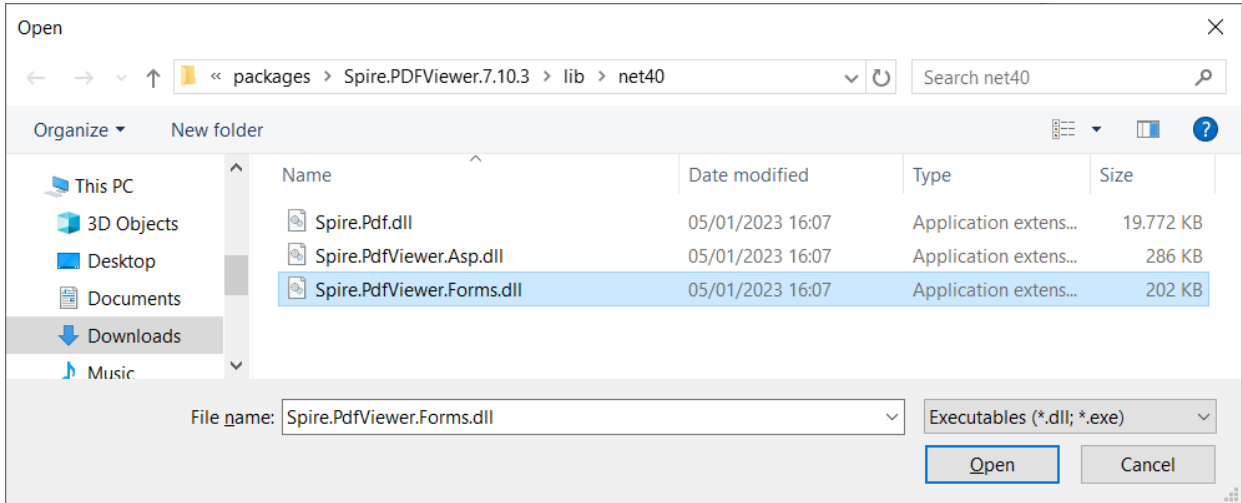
Open

« packages > Spire.PDFViewer.7.10.3 > lib > net40

Search net40

Organize ▾ New folder

This PC
3D Objects
Desktop
Documents
Downloads
Music

| Name | Date modified | Type | Size |
|---|---|---|---|
| Spire.Pdf.dll | 05/01/2023 16:07 | Application extens... | 19.772 KB |
| Spire.PdfViewer.Asp.dll | 05/01/2023 16:07 | Application extens... | 286 KB |
| Spire.PdfViewer.Forms.dll | 05/01/2023 16:07 | Application extens... | 202 KB |

File name: Spire.PdfViewer.Forms.dll

Executables (*.dll; *.exe)

Open

Cancel